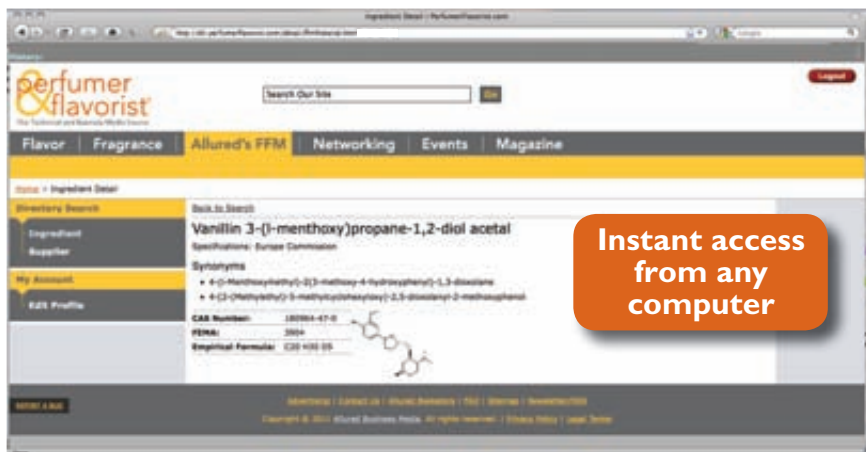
Ingredient Detail | PerfumerFlavorist.com

perfumer & flavorist
The Technical and Business Media Source

Search Our Site
Go

Logout

Flavor | Fragrance | Allured's FFM | Networking | Events | Magazine

Home > Ingredient Detail

Directory Search
Ingredient
Supplier

My Account
Edit Profile

Back to Search

Vanillin 3-(l-menthoxy)propane-1,2-diol acetal
Specifications: Europe Commission

Synonyms
• 4-(l-Menthoxymethyl)-2-(3-methoxy-4-hydroxyphenyl)-1,3-dioxolane
• 4-[2-(Methylethyl)-5-methylcyclohexyloxy]-2,5-dioxolanyl-2-methoxyphenol

| CAS Number: | 180964-47-0 |
|---|---|
| FEMA: | 3904 |
| Empirical Formula: | C20 H30 O5 |

Instant access from any computer

REPORT A BUG

Advertising | Contact Us | Allured Bookstore | RSS | Sitemap | Newsletter/RSS

Copyright © 2011 Allured Business Media. All rights reserved. | Privacy Policy | Legal Terms